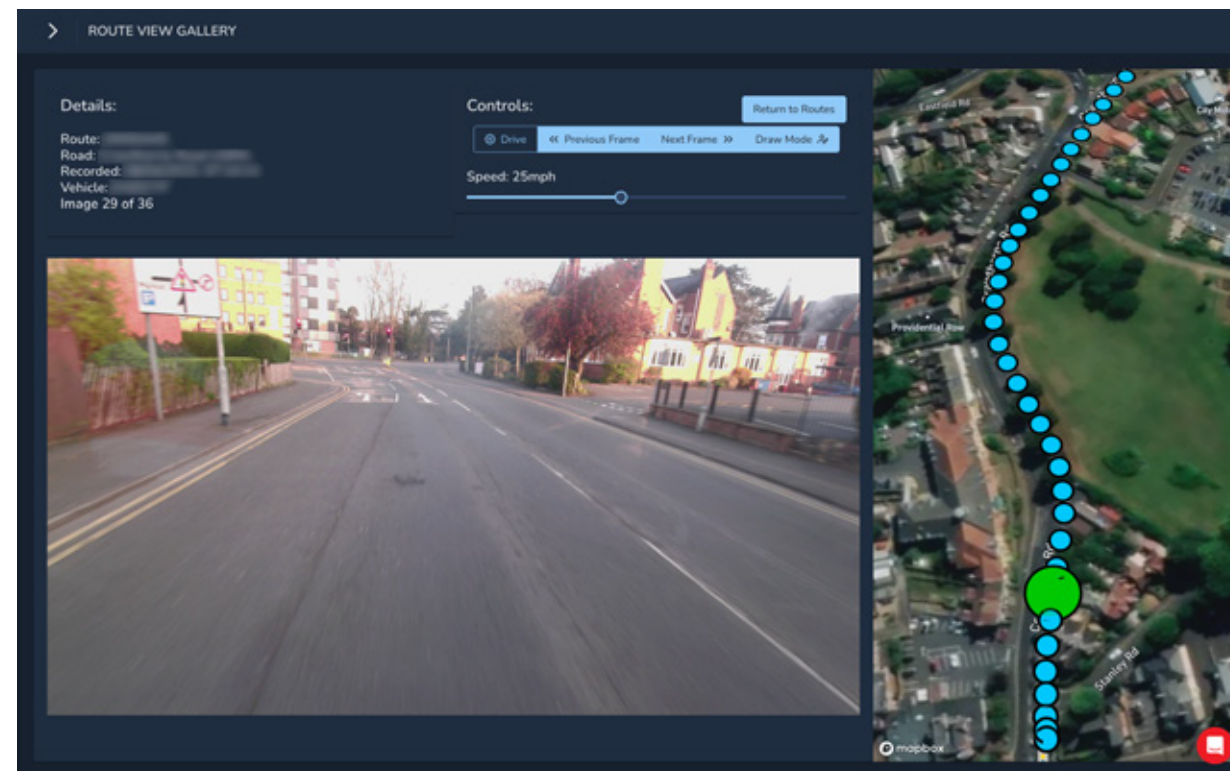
ROUTE VIEW GALLERY

Details:

Route: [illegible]
Road: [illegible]
Recorded: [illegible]
Vehicle: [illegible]
Image 29 of 36

Controls:

Return to Routes

Drive
« Previous Frame
Next Frame »
Draw Mode

Speed: 25mph

Eastfield Rd
Providential Row
Stanley Rd
mapbox